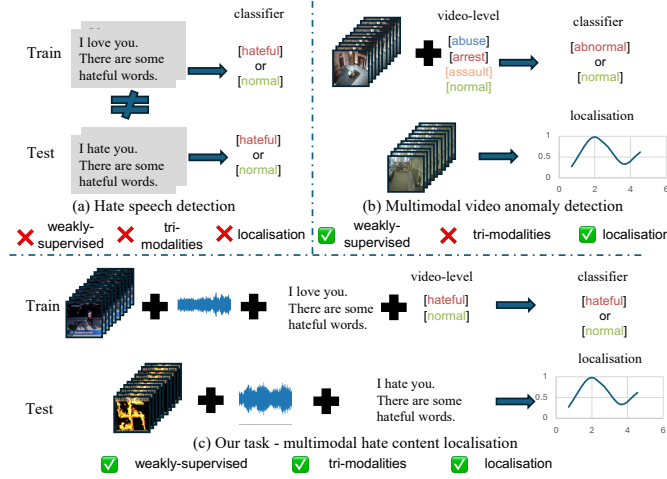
classifier

Train

I love you.
There are some hateful words.

[hateful]
or
[normal]

Test

I hate you.
There are some hateful words.

[hateful]
or
[normal]

(a) Hate speech detection

weakly-supervised tri-modalities localisation

video-level

[abuse]
[arrest]
[assault]
[normal]

classifier

[abnormal]
or
[normal]

localisation

1
0.5
0
0 2 4 6

(b) Multimodal video anomaly detection

weakly-supervised tri-modalities localisation

Train

I love you.
There are some hateful words.

video-level

[hateful]
[normal]

classifier

[hateful]
or
[normal]

Test

I hate you.
There are some hateful words.

localisation

1
0.5
0
0 2 4 6

(c) Our task - multimodal hate content localisation

weakly-supervised tri-modalities localisation